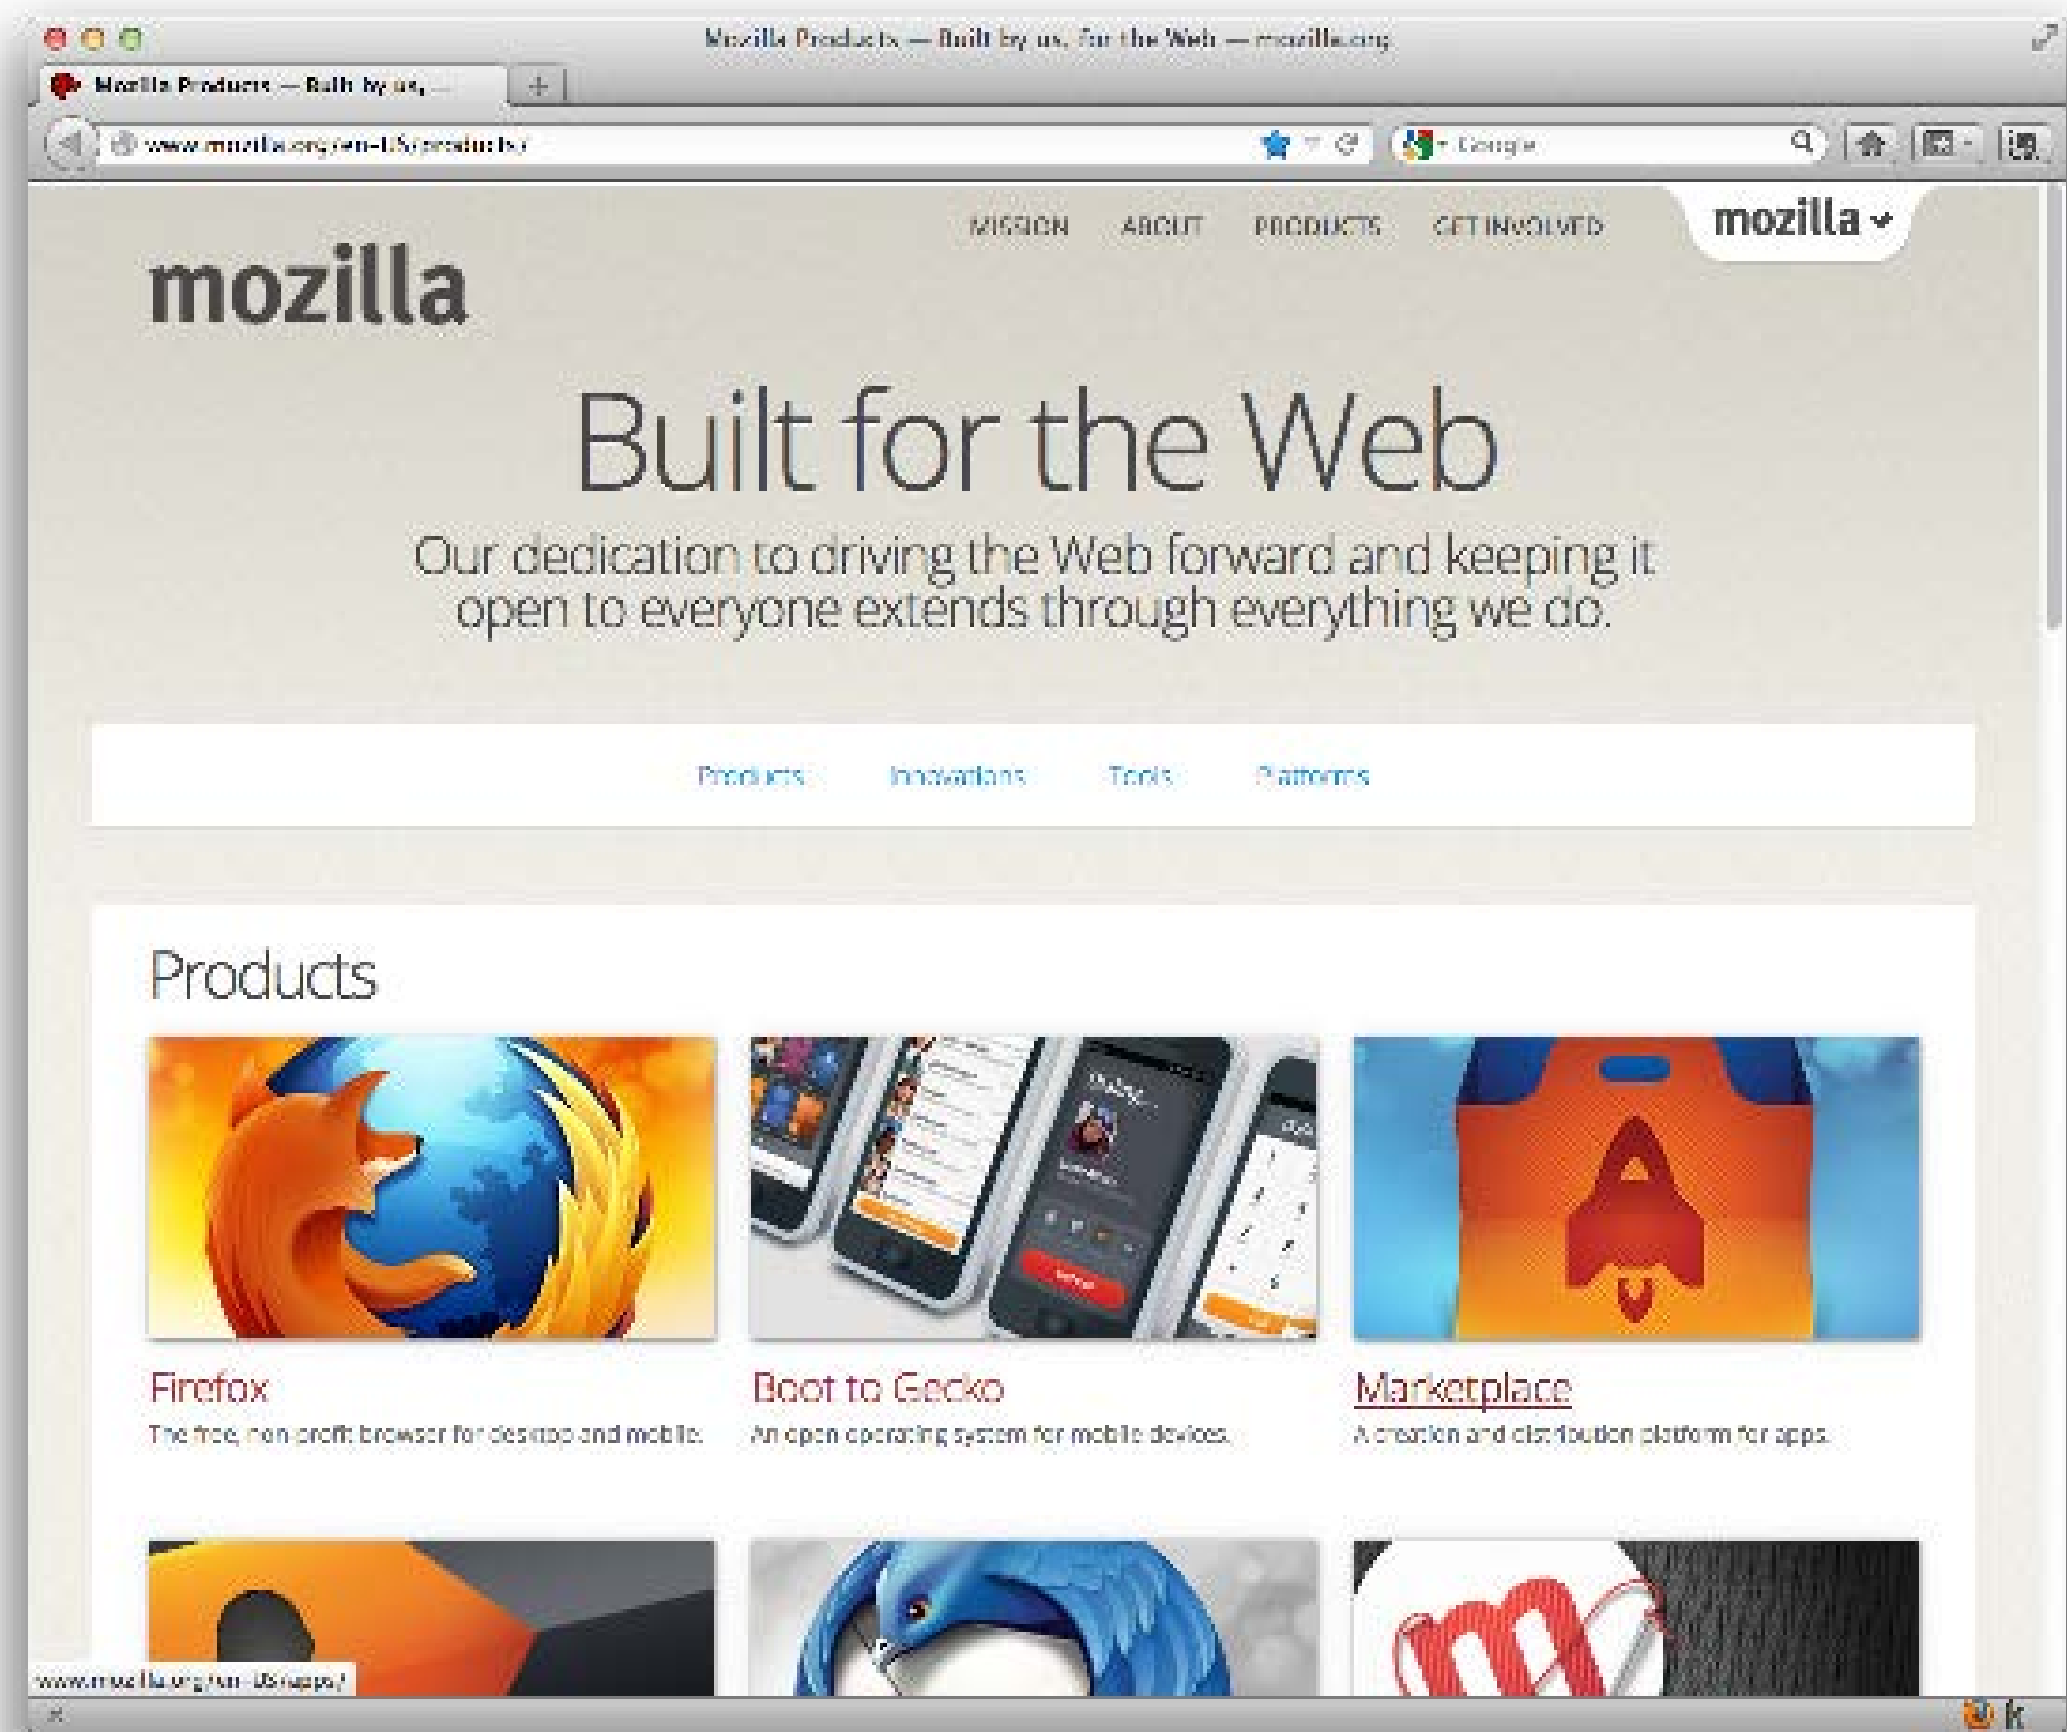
Mozilla Products — Built by us, for the Web — mozilla.org

Mozilla Products — Built by us, ...

www.mozilla.org/en-US/products/

Google

MISSION ABOUT PRODUCTS GET INVOLVED

mozilla

mozilla

Built for the Web

Our dedication to driving the Web forward and keeping it open to everyone extends through everything we do.

Products Innovations Tools Platforms

Products

Firefox
The free, non-profit browser for desktop and mobile.

Boot to Gecko
An open operating system for mobile devices.

Marketplace
A creation and distribution platform for apps.

www.mozilla.org/en-US/apps/